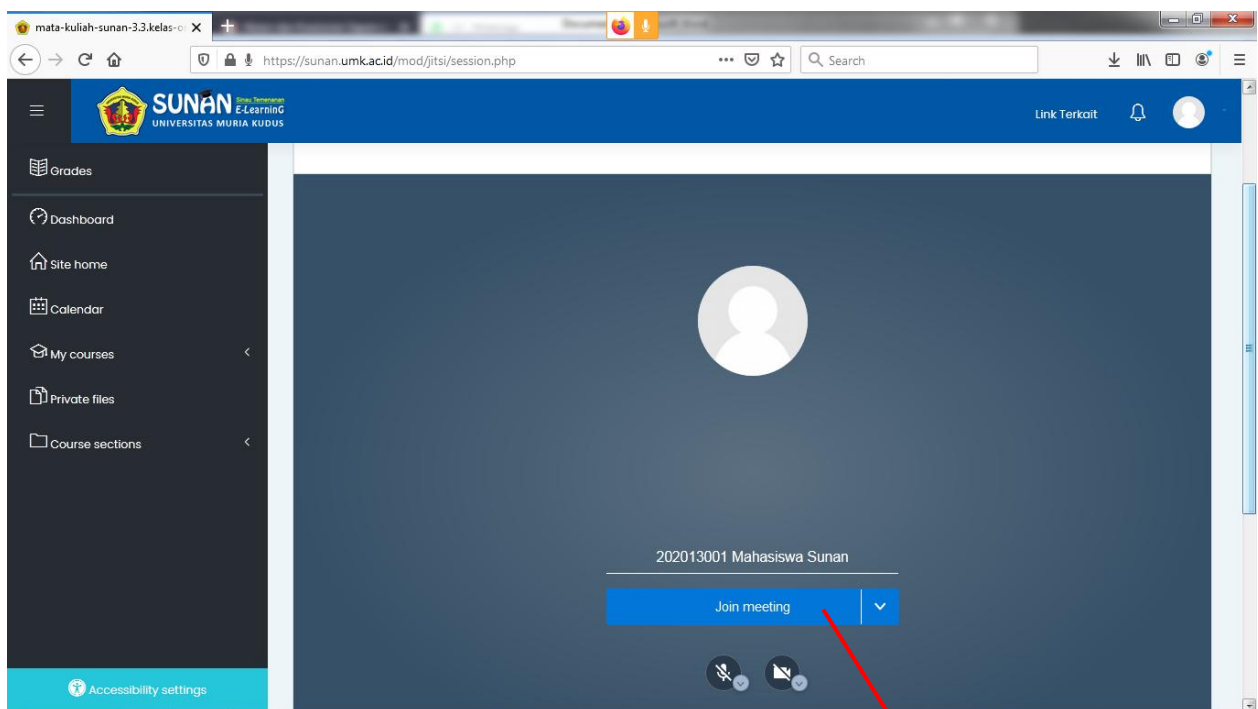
mata-kuliah-sunan-3.3.kelas-o

https://sunan.umk.ac.id/mod/jitsi/session.php

Search

SUNAN Sinau Temenanan E-LearninG
UNIVERSITAS MURIA KUDUS

Link Terkait

Grades

Dashboard

Site home

Calendar

My courses

Private files

Course sections

Accessibility settings

202013001 Mahasiswa Sunan

Join meeting